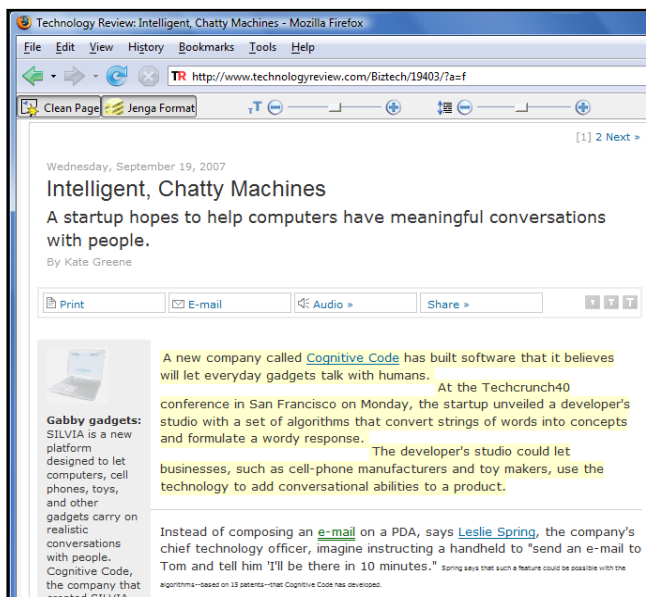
Technology Review: Intelligent, Chatty Machines - Mozilla Firefox

File Edit View History Bookmarks Tools Help

TR http://www.technologyreview.com/Biztech/19403/?a=f

Clean Page Jenga Format

[1] 2 Next »

Wednesday, September 19, 2007

Intelligent, Chatty Machines

A startup hopes to help computers have meaningful conversations with people.

By Kate Greene

Print E-mail Audio » Share »

Gabby gadgets: SILVIA is a new platform designed to let computers, cell phones, toys, and other gadgets carry on realistic conversations with people. Cognitive Code, the company that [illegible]

A new company called Cognitive Code has built software that it believes will let everyday gadgets talk with humans. At the Techcrunch40 conference in San Francisco on Monday, the startup unveiled a developer's studio with a set of algorithms that convert strings of words into concepts and formulate a wordy response. The developer's studio could let businesses, such as cell-phone manufacturers and toy makers, use the technology to add conversational abilities to a product.

Instead of composing an e-mail on a PDA, says Leslie Spring, the company's chief technology officer, imagine instructing a handheld to "send an e-mail to Tom and tell him 'I'll be there in 10 minutes." Spring says that such a feature could be possible with the algorithms--based on 15 patents--that Cognitive Code has developed.